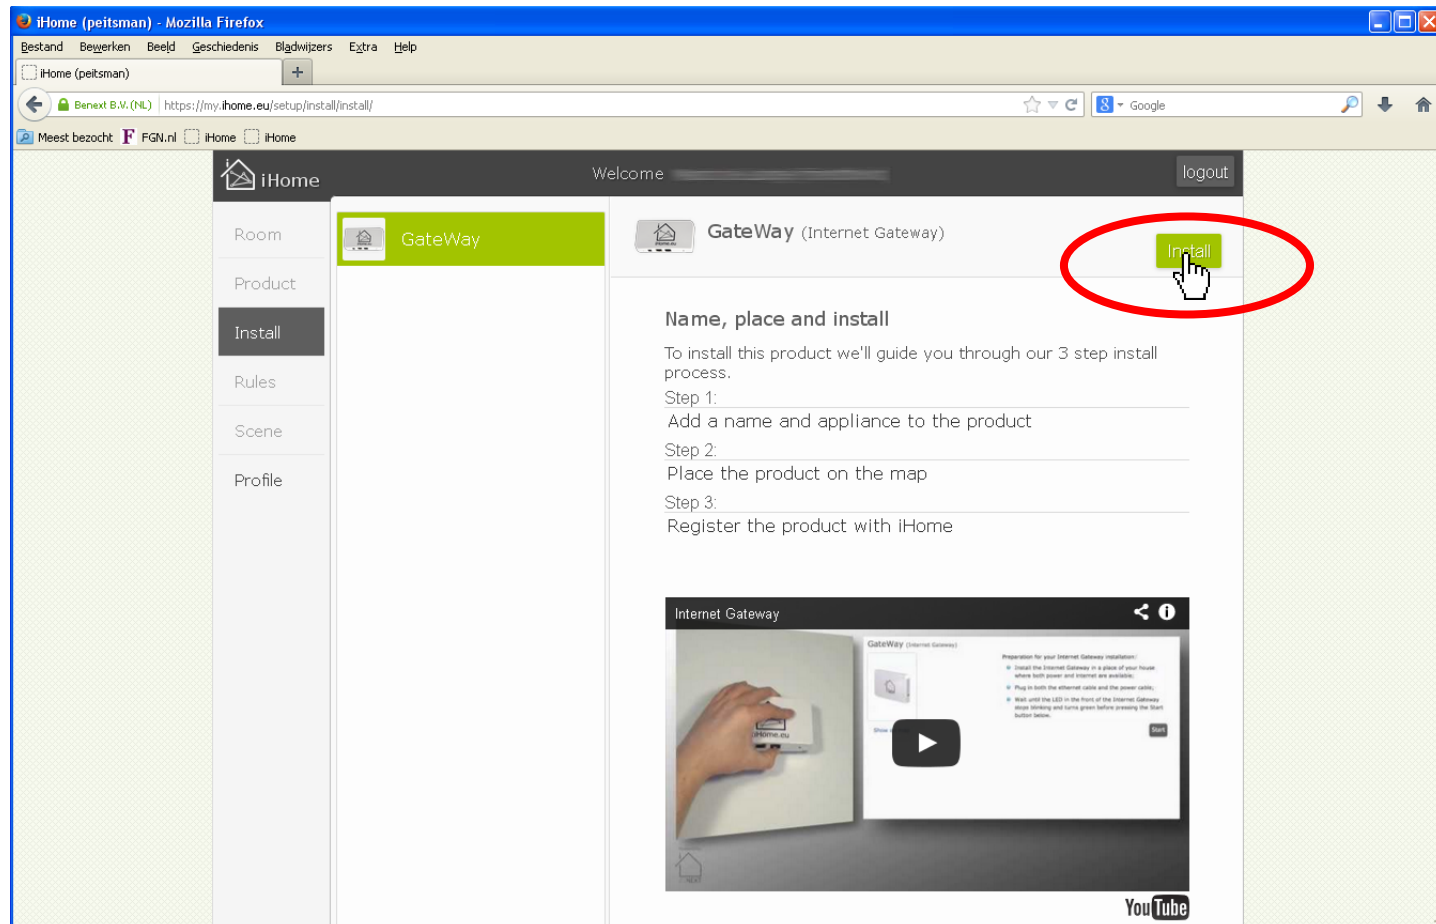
iHome (peitsman) - Mozilla Firefox

Bestand Bewerken Beeld Geschiedenis Bladwijzers Extra Help

iHome (peitsman) +

Benext B.V. (NL) https://my.ihome.eu/setup/install/install/

Google

Meest bezocht FGN.nl iHome iHome

iHome

Welcome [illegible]

logout

Room

Product

Install

Rules

Scene

Profile

GateWay

GateWay (Internet Gateway)

Install

Name, place and install

To install this product we'll guide you through our 3 step install process.

Step 1:

Add a name and appliance to the product

Step 2:

Place the product on the map

Step 3:

Register the product with iHome

Internet Gateway

GateWay (Internet Gateway)

iHome.eu

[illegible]

YouTube